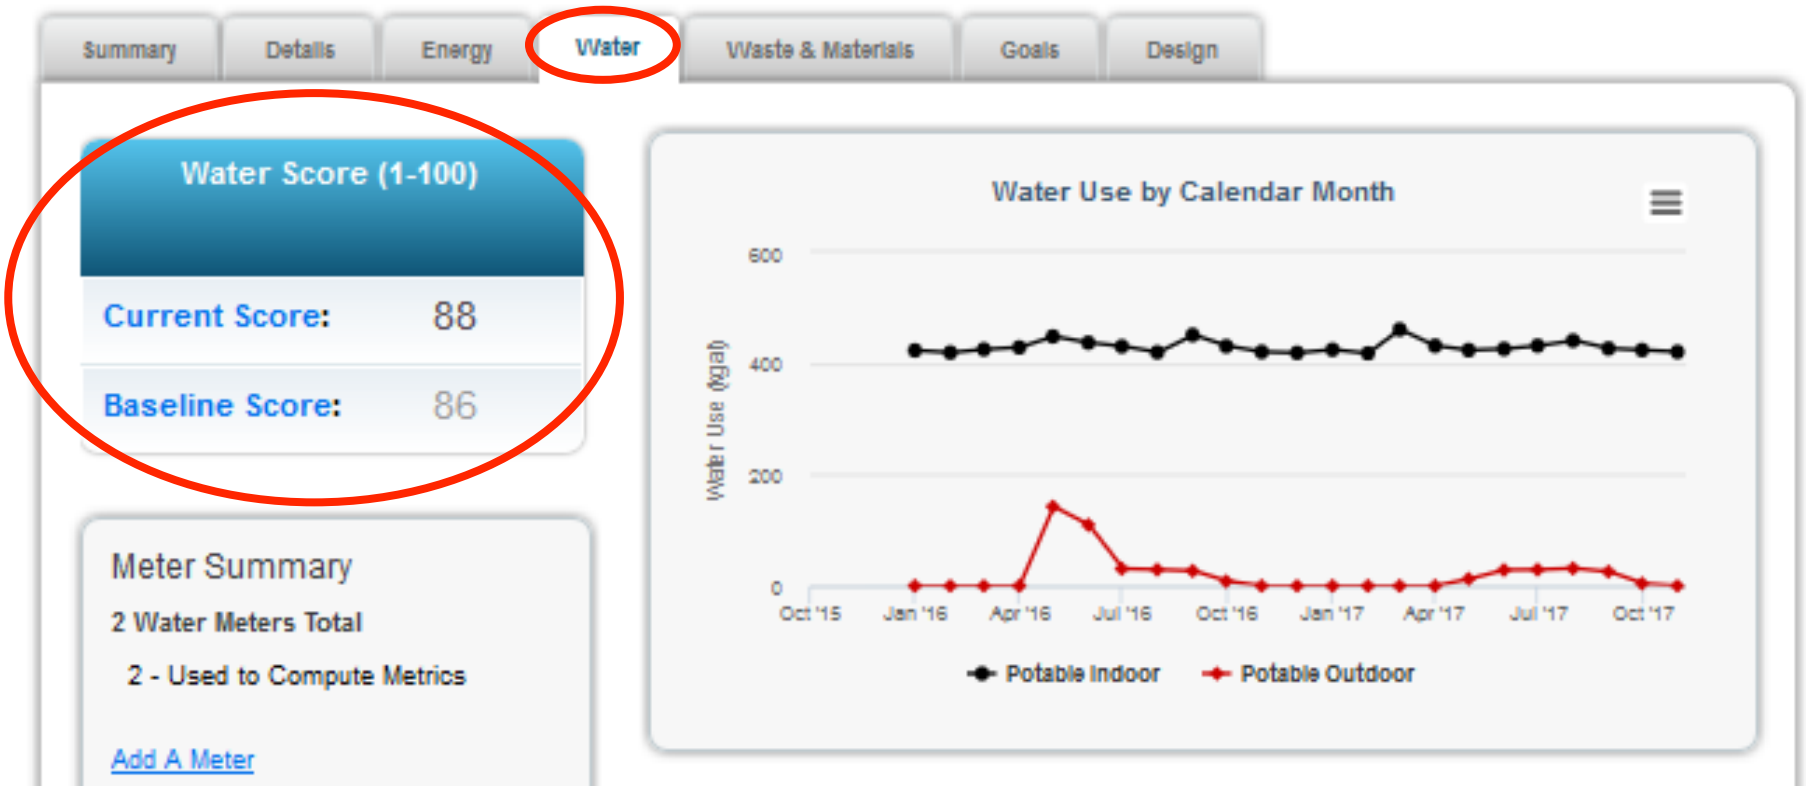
Summary Details Energy Water Waste & Materials Goals Design

Water Score (1-100)

Current Score: 88

Baseline Score: 86

Meter Summary

2 Water Meters Total

2 - Used to Compute Metrics

Add A Meter

Water Use by Calendar Month

600

400

200

0

Water Use (kgal)

Oct '15 Jan '16 Apr '16 Jul '16 Oct '16 Jan '17 Apr '17 Jul '17 Oct '17

Potable Indoor Potable Outdoor